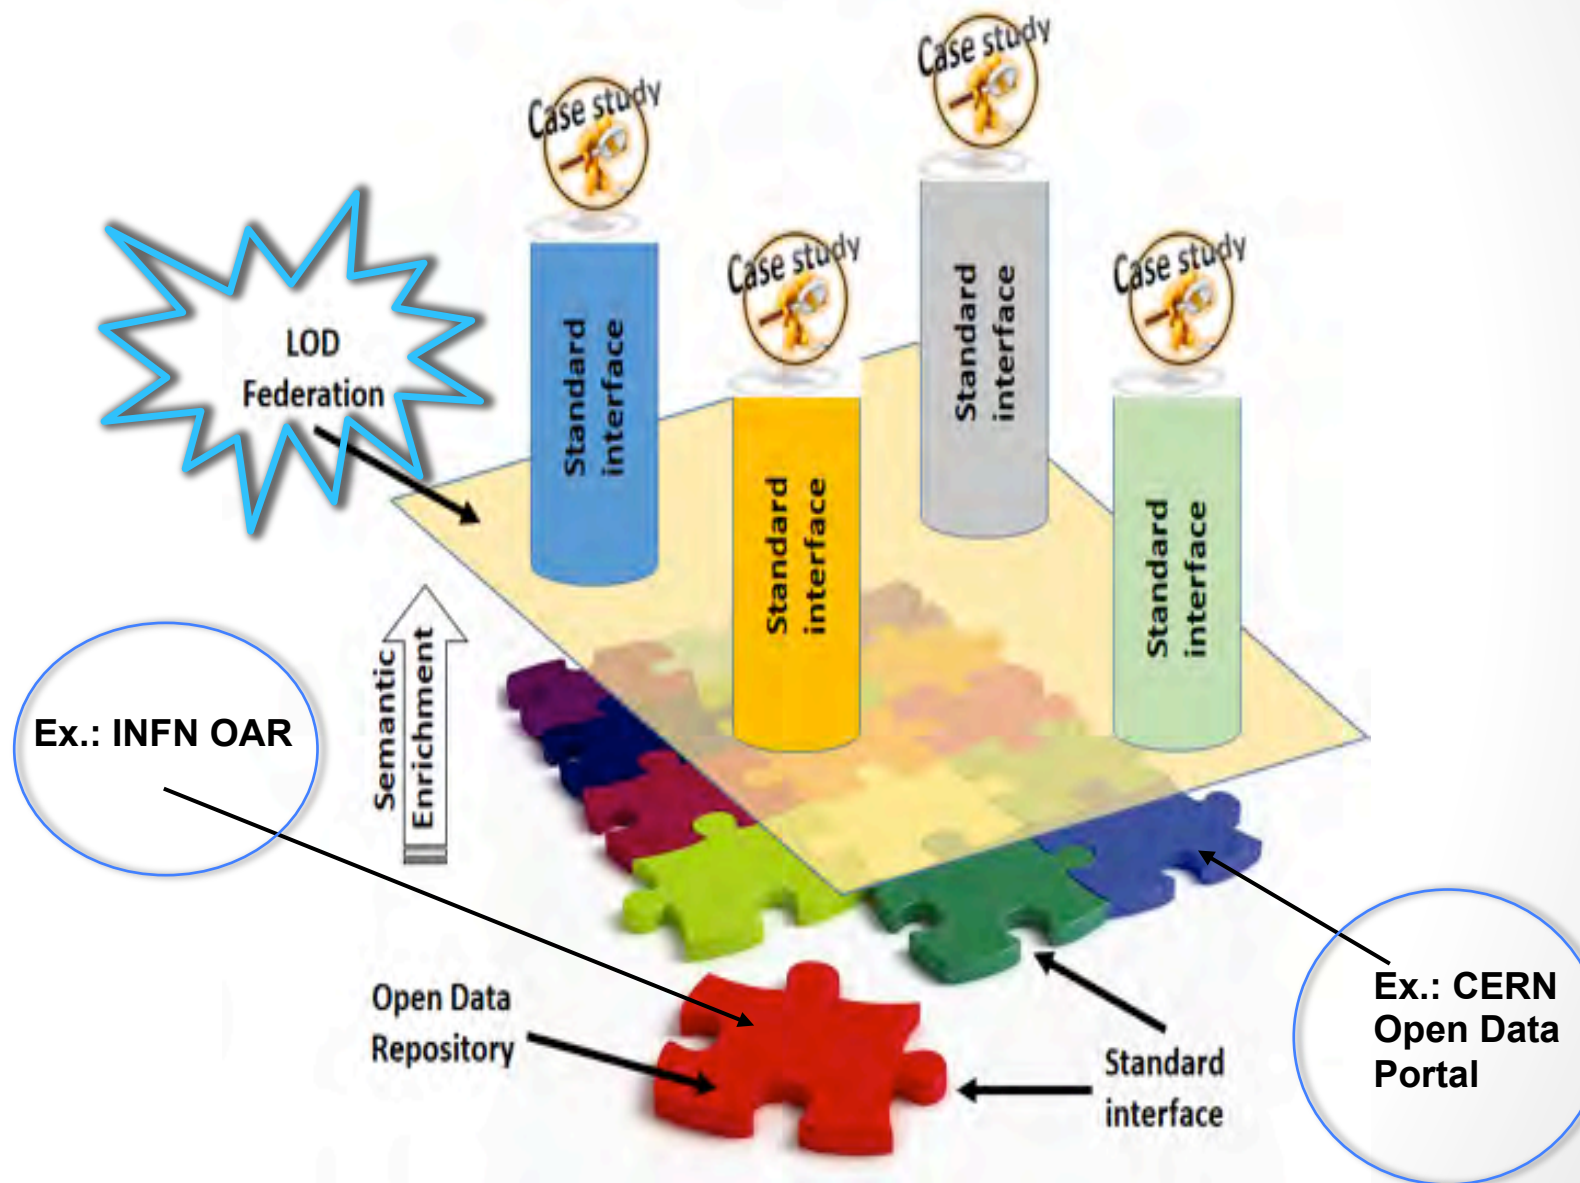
Case study

Case study

Case study

Case study

LOD Federation

Standard interface

Standard interface

Standard interface

Standard interface

Semantic Enrichment

Ex.: INFN OAR

Open Data Repository

Standard interface

Ex.: CERN Open Data Portal